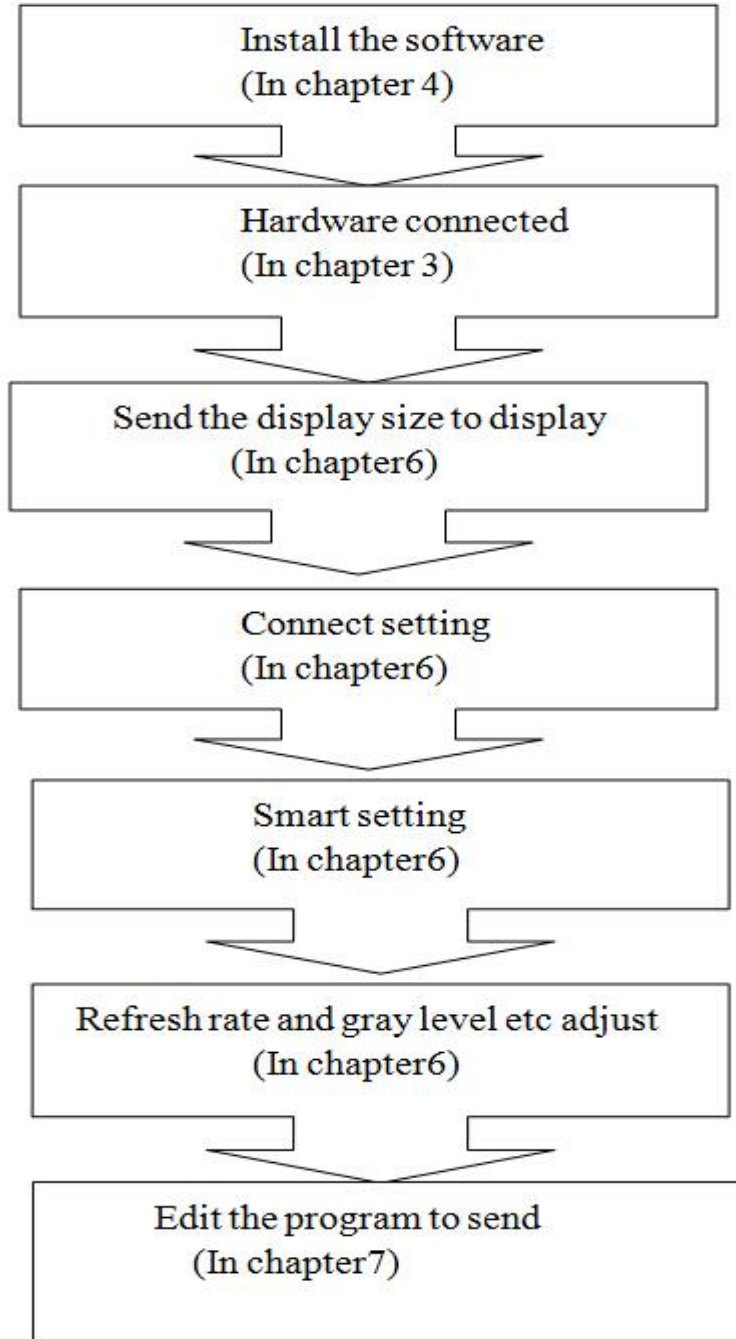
Install the software
(In chapter 4)

Hardware connected
(In chapter 3)

Send the display size to display
(In chapter6)

Connect setting
(In chapter6)

Smart setting
(In chapter6)

Refresh rate and gray level etc adjust
(In chapter6)

Edit the program to send
(In chapter7)